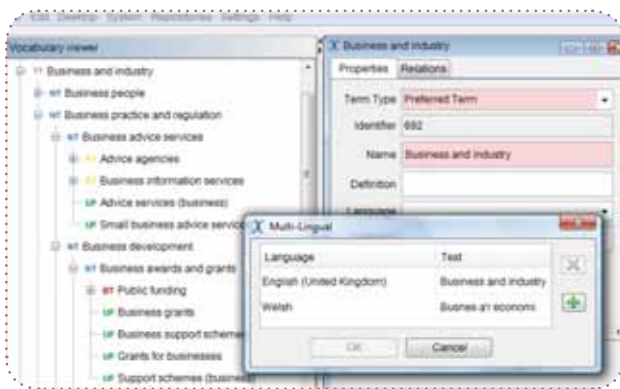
Edit Desktop System Repositories Settings Help

Vocabulary viewer

TT Business and industry
NT Business people
NT Business practice and regulation
NT Business advice services
NT Advice agencies
NT Business information services
UF Advice services (business)
UF Small business advice servic
NT Business development
NT Business awards and grants
BT Public funding
UF Business grants
UF Business support scheme
UF Grants for businesses
UF Support schemes (busine

Business and industry

Properties Relations

Term Type Preferred Term
Identifier 692
Name Business and industry
Definition
Language

Multi-Lingual

| Language | Text |
|---|---|
| English (United Kingdom) | Business and industry |
| Welsh | Busnes a'r economi |

OK Cancel